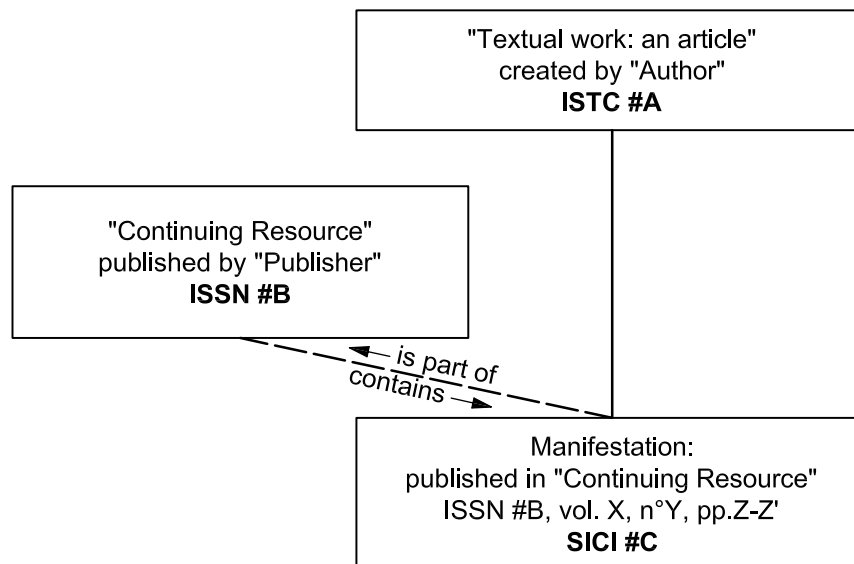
"Textual work: an article"
created by "Author"
**ISTC #A**

"Continuing Resource"
published by "Publisher"
**ISSN #B**

is part of
contains

Manifestation:
published in "Continuing Resource"
ISSN #B, vol. X, n°Y, pp.Z-Z'
**SICI #C**